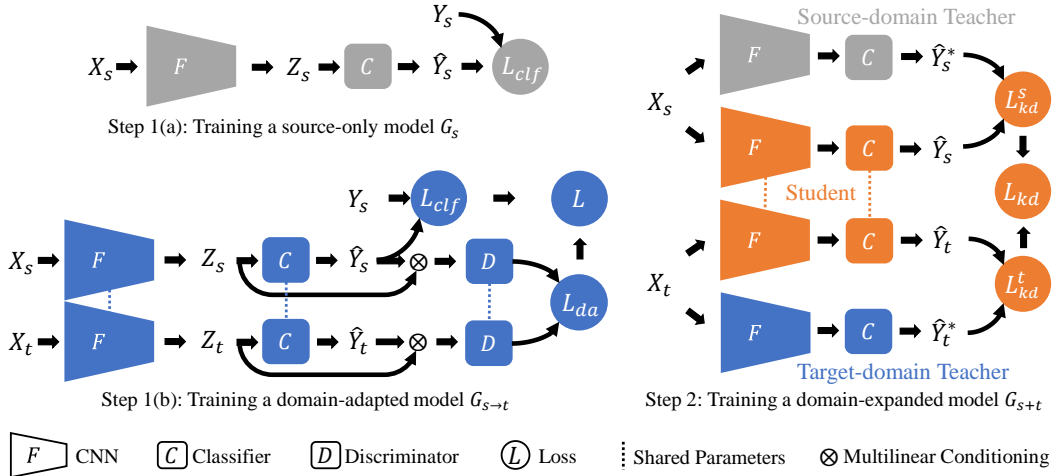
$Y_s$

$X_s$ $F$ $Z_s$ $C$ $\hat{Y}_s$ $L_{clf}$

Step 1(a): Training a source-only model $G_s$

$Y_s$ $L_{clf}$ $L$

$X_s$ $F$ $Z_s$ $C$ $\hat{Y}_s$ $\otimes$ $D$

$L_{da}$

$X_t$ $F$ $Z_t$ $C$ $\hat{Y}_t$ $\otimes$ $D$

Step 1(b): Training a domain-adapted model $G_{s\rightarrow t}$

Source-domain Teacher

$F$ $C$ $\hat{Y}_s^*$

$X_s$ $L_{kd}^s$

$F$ $C$ $\hat{Y}_s$

Student $L_{kd}$

$F$ $C$ $\hat{Y}_t$

$X_t$ $L_{kd}^t$

$F$ $C$ $\hat{Y}_t^*$

Target-domain Teacher

Step 2: Training a domain-expanded model $G_{s+t}$

$F$ CNN $C$ Classifier $D$ Discriminator $L$ Loss Shared Parameters $\otimes$ Multilinear Conditioning